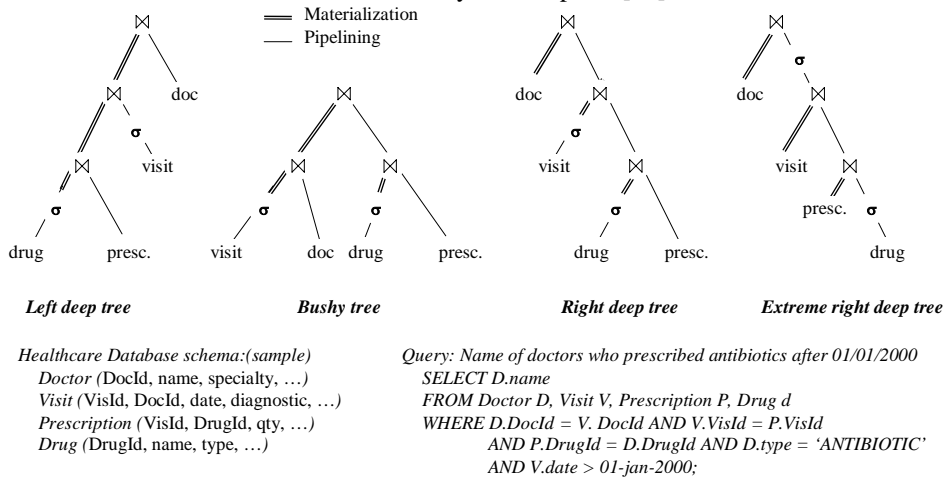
Materialization
Pipelining

$\bowtie$
$\bowtie$ doc
$\sigma$
$\bowtie$ visit
$\sigma$
drug presc.

$\bowtie$
$\bowtie$ $\bowtie$
$\sigma$ $\sigma$
visit doc drug presc.

$\bowtie$
doc $\bowtie$
$\sigma$
visit $\bowtie$
$\sigma$
drug presc.

$\bowtie$
$\sigma$
doc $\bowtie$
visit $\bowtie$
presc. $\sigma$
drug

Left deep tree

Bushy tree

Right deep tree

Extreme right deep tree

Healthcare Database schema:(sample)
Doctor (DocId, name, specialty, …)
Visit (VisId, DocId, date, diagnostic, …)
Prescription (VisId, DrugId, qty, …)
Drug (DrugId, name, type, …)

Query: Name of doctors who prescribed antibiotics after 01/01/2000
SELECT D.name
FROM Doctor D, Visit V, Prescription P, Drug d
WHERE D.DocId = V. DocId AND V.VisId = P.VisId
AND P.DrugId = D.DrugId AND D.type = 'ANTIBIOTIC'
AND V.date > 01-jan-2000;